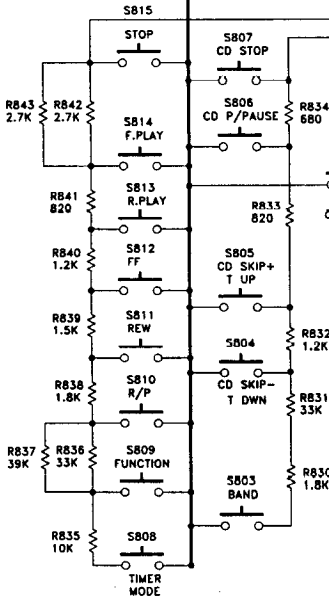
S815
STOP
S807
CD STOP
R843
2.7K
R842
2.7K
S806
CD P/PAUSE
R834
680
S814
F.PLAY
R841
820
S813
R.PLAY
R833
820
R840
1.2K
S812
FF
S805
CD SKIP+
T UP
R839
1.5K
S811
REW
R832
1.2K
S804
R838
1.8K
S810
R/P
CD SKIP-
T DWN
R831
33K
R837
39K
R836
33K
S809
FUNCTION
R830
1.8K
S803
BAND
R835
10K
S808
TIMER
MODE